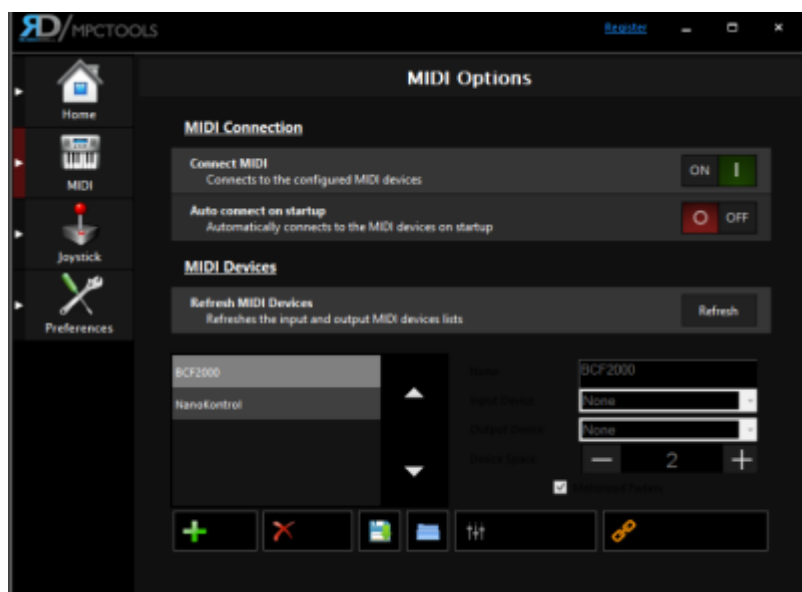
RD/MPCTOOLS

Register

Home

MIDI

Joystick

Preferences

MIDI Options

MIDI Connection

Connect MIDI
Connects to the configured MIDI devices

ON

Auto connect on startup
Automatically connects to the MIDI devices on startup

OFF

MIDI Devices

Refresh MIDI Devices
Refreshes the input and output MIDI devices lists

Refresh

BCF2000

NanoKontrol

Name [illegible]

BCF2000

Input Device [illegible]

None

Output Device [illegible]

None

Device Status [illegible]

2

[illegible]